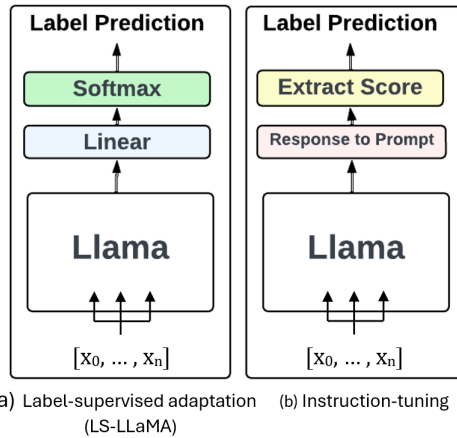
Label Prediction

Softmax

Linear

Llama

$[x_0, \dots, x_n]$

Label Prediction

Extract Score

Response to Prompt

Llama

$[x_0, \dots, x_n]$

a) Label-supervised adaptation (LS-LLaMA)

(b) Instruction-tuning